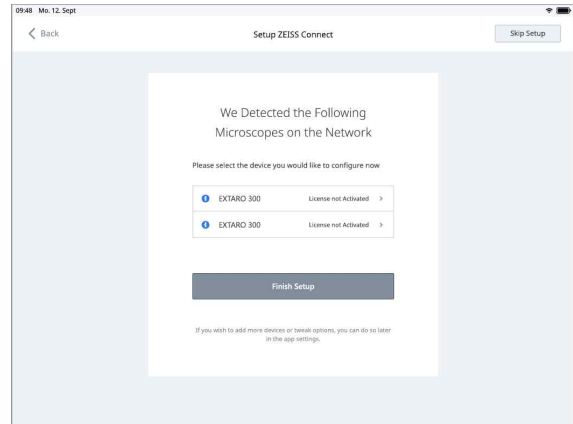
09:48 Mo. 12. Sept

Back

Setup ZEISS Connect

Skip Setup

We Detected the Following Microscopes on the Network

Please select the device you would like to configure now

EXTARO 300 License not Activated >

EXTARO 300 License not Activated >

Finish Setup

If you wish to add more devices or tweak options, you can do so later in the app settings.